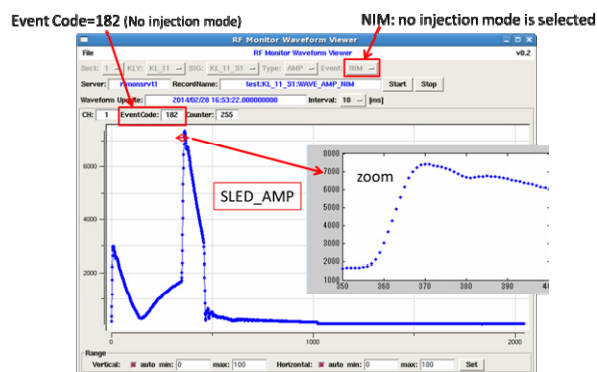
Event Code=182 (No injection mode)

NIM: no injection mode is selected

RF Monitor Waveform Viewer

File

RF Monitor Waveform Viewer

v0.2

Sect: 1 KLY: KL_11 SIG: KL_11_S1 Type: AMP Event: NIM

Server: rfmonsrv11 RecordName: test:KL_11_S1:WAVE_AMP_NIM Start Stop

Waveform Update: 2014/02/28 16:53:22.000000000 Interval: 10 [ms]

CH: 1 EventCode: 182 Counter: 255

SLED_AMP

zoom

8000
7000
6000
5000
4000
3000
2000
1000
350 360 370 380 390 40

6000
4000
2000
0
1000
2000

Range

Vertical: auto min: 0 max: 100 Horizontal: auto min: 0 max: 100 Set